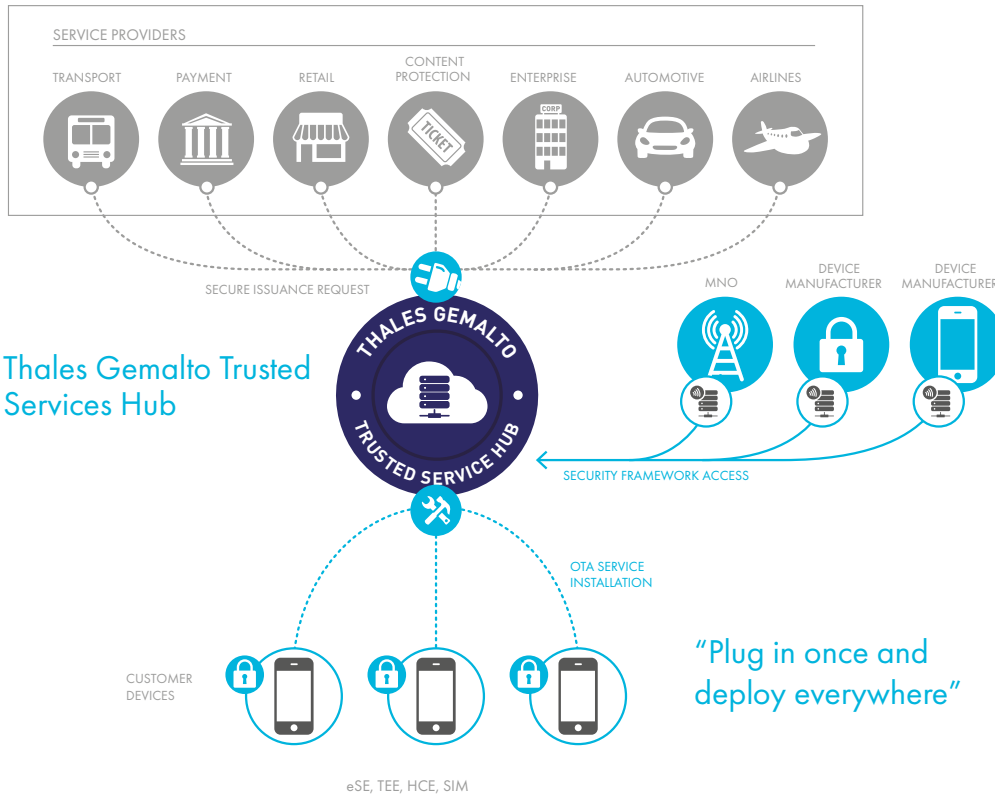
SERVICE PROVIDERS

TRANSPORT

PAYMENT

RETAIL

CONTENT PROTECTION

ENTERPRISE

AUTOMOTIVE

AIRLINES

TICKET

CORP

SECURE ISSUANCE REQUEST

Thales Gemalto Trusted Services Hub

THALES GEMALTO

TRUSTED SERVICE HUB

MNO

DEVICE MANUFACTURER

DEVICE MANUFACTURER

SECURITY FRAMEWORK ACCESS

OTA SERVICE INSTALLATION

CUSTOMER DEVICES

“Plug in once and deploy everywhere”

eSE, TEE, HCE, SIM